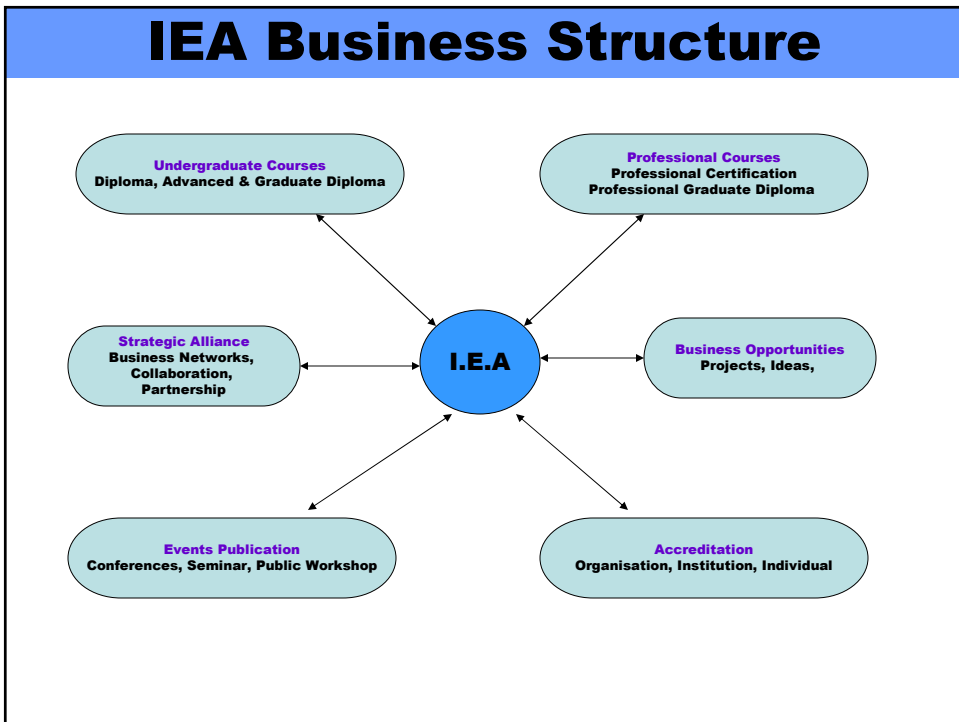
IEA Business Structure

Undergraduate Courses
Diploma, Advanced & Graduate Diploma

Professional Courses
Professional Certification
Professional Graduate Diploma

Strategic Alliance
Business Networks, Collaboration, Partnership

I.E.A

Business Opportunities
Projects, Ideas,

Events Publication
Conferences, Seminar, Public Workshop

Accreditation
Organisation, Institution, Individual